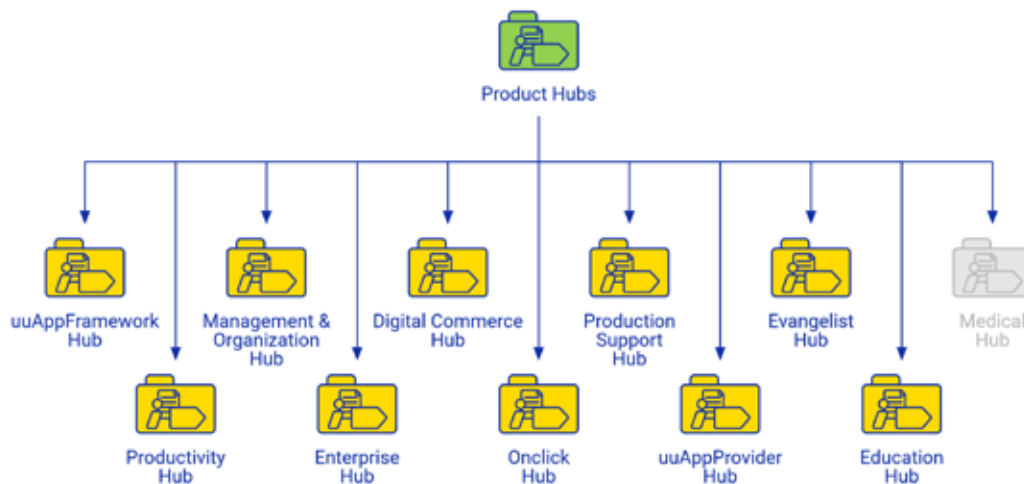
Product Hubs

uuAppFramework Hub

Management & Organization Hub

Digital Commerce Hub

Production Support Hub

Evangelist Hub

Medical Hub

Productivity Hub

Enterprise Hub

Onclick Hub

uuAppProvider Hub

Education Hub